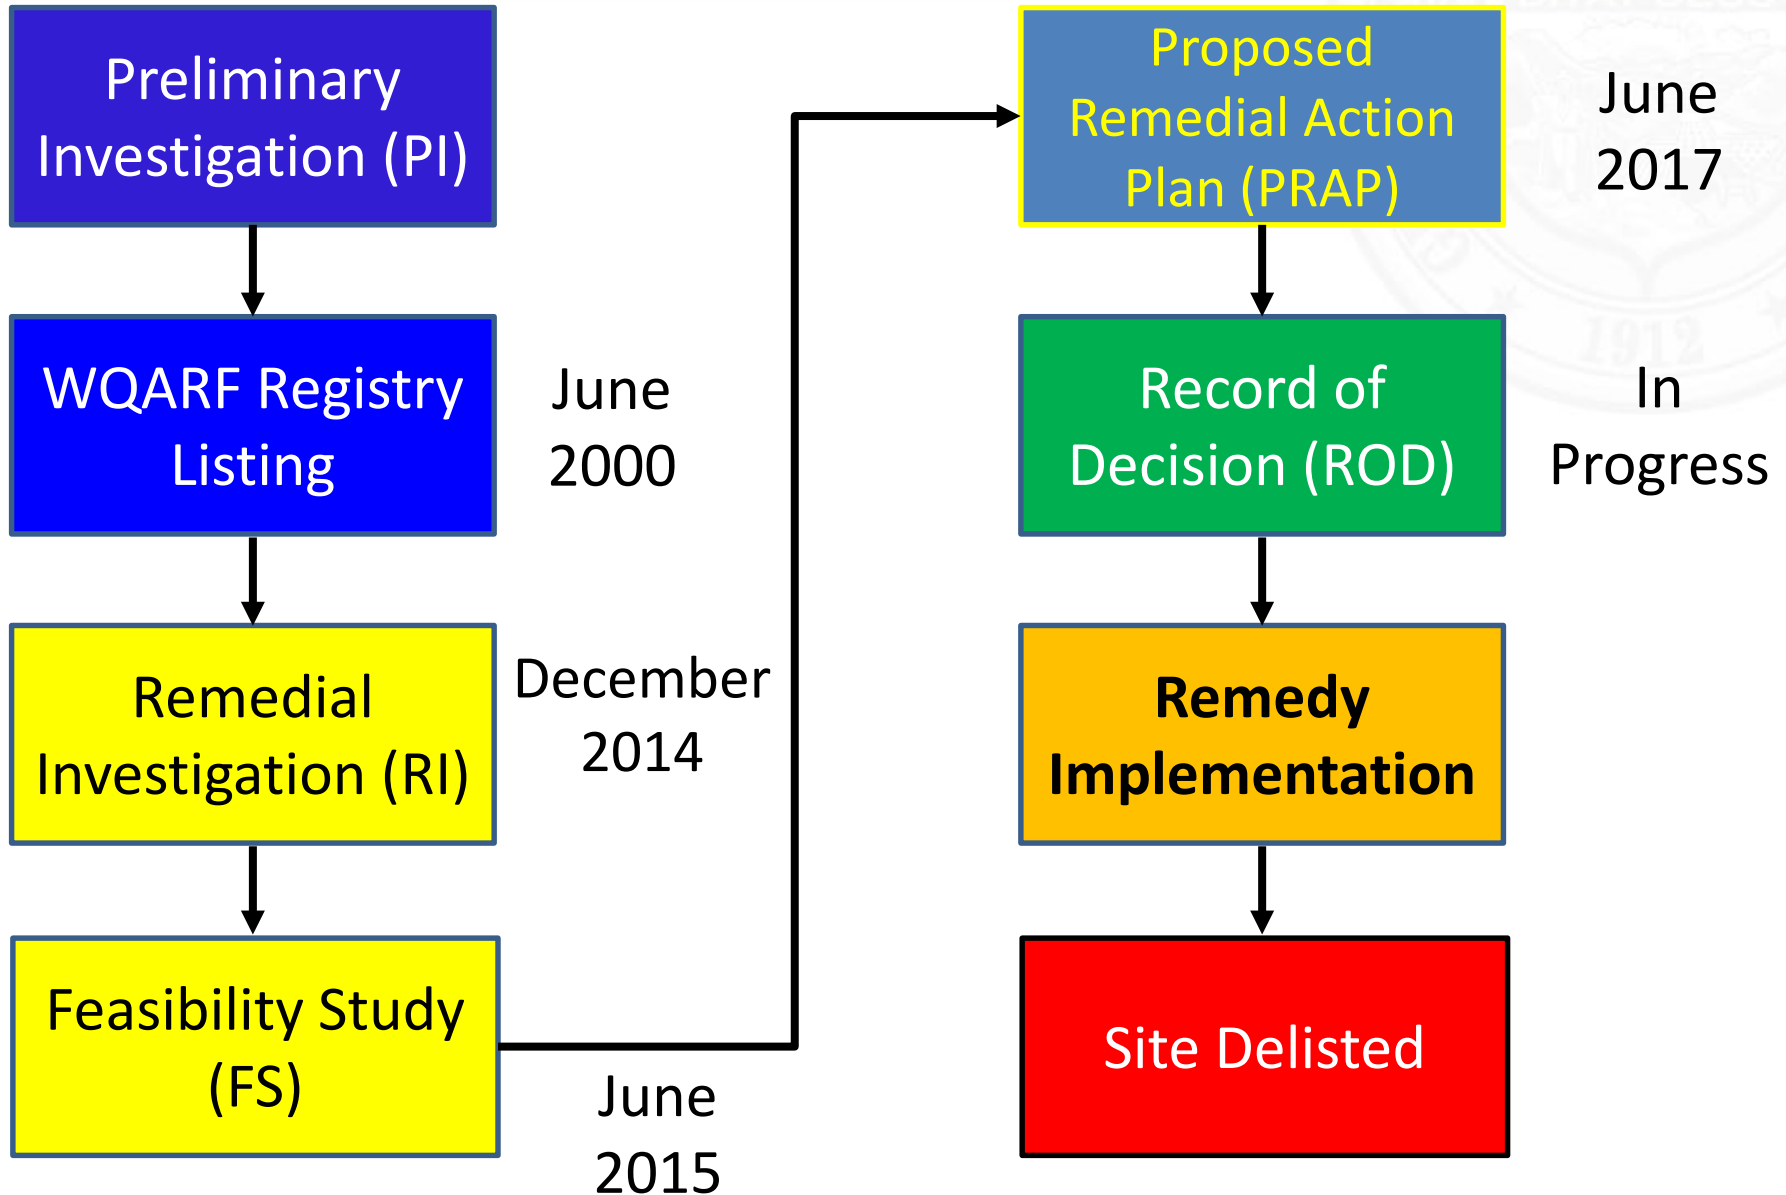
Preliminary Investigation (PI)

WQARF Registry Listing

June 2000

Remedial Investigation (RI)

December 2014

Feasibility Study (FS)

June 2015

Proposed Remedial Action Plan (PRAP)

June 2017

Record of Decision (ROD)

In Progress

Remedy Implementation

Site Delisted